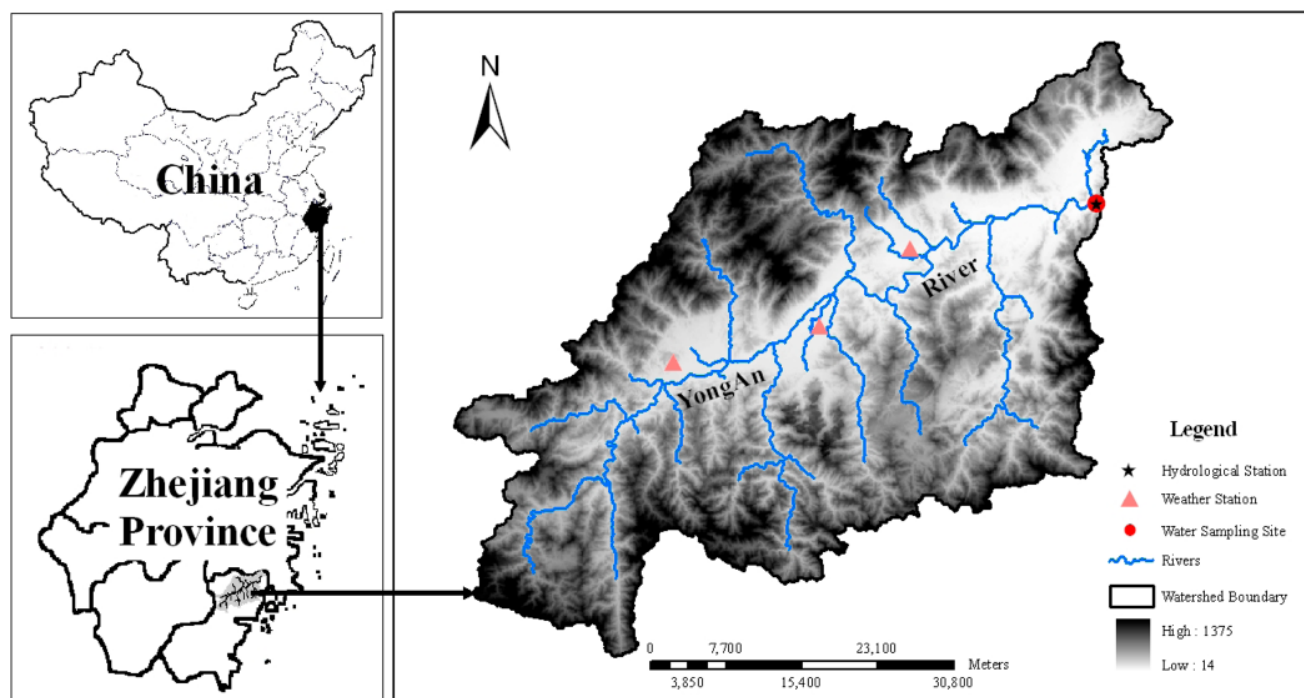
China

Zhejiang Province

N

River

YongAn

Legend

Hydrological Station

Weather Station

Water Sampling Site

Rivers

Watershed Boundary

High : 1375

Low : 14

0 7,700 23,100 Meters

3,850 15,400 30,800